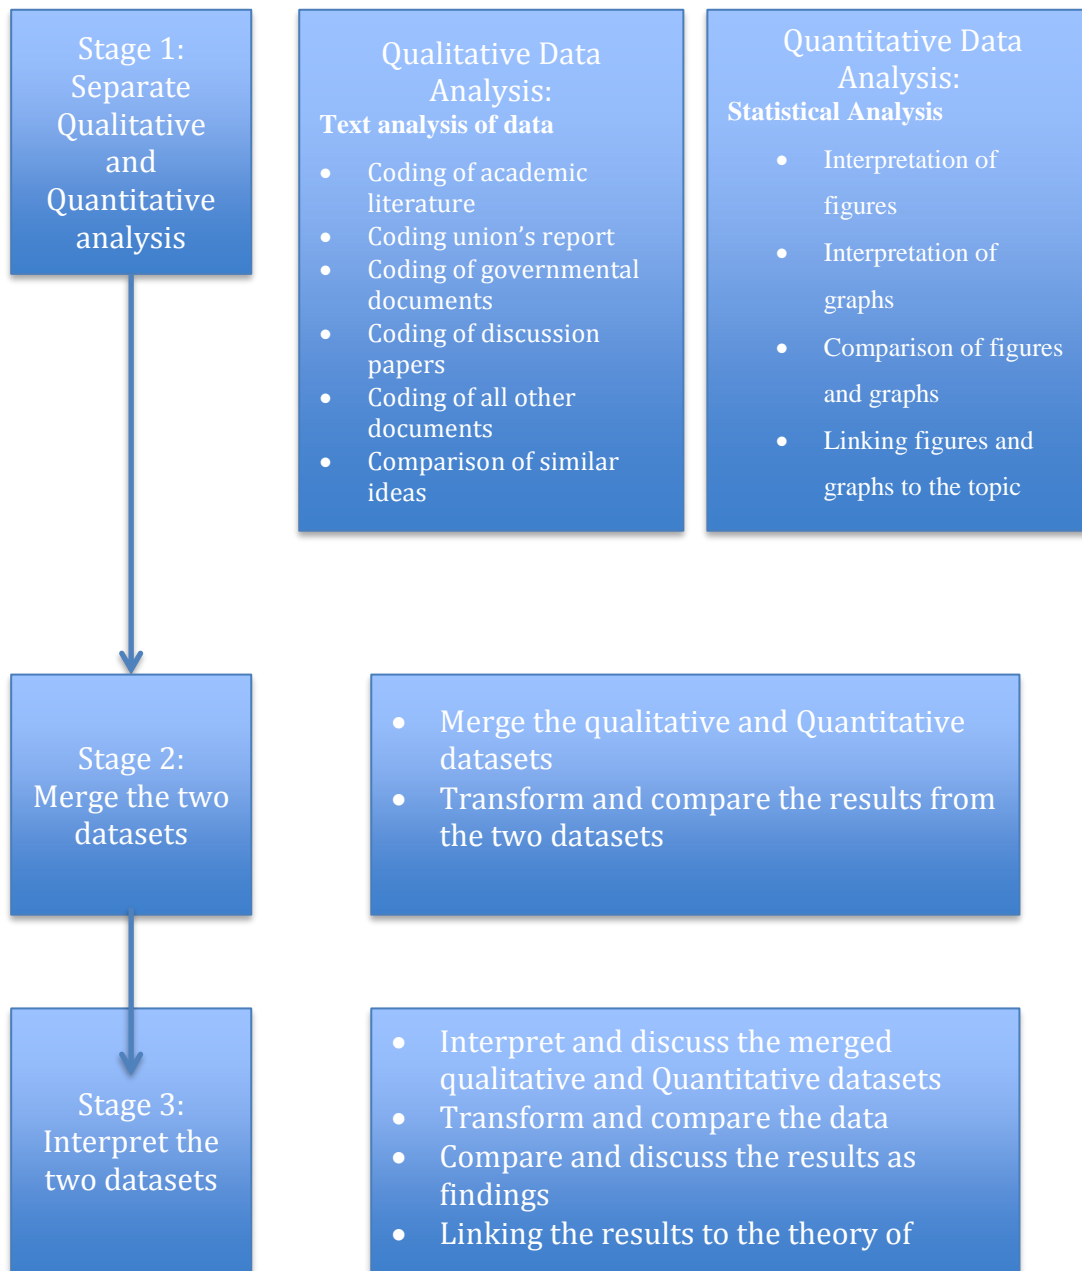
Stage 1: Separate Qualitative and Quantitative analysis

Qualitative Data Analysis:
Text analysis of data

- Coding of academic literature
- Coding union's report
- Coding of governmental documents
- Coding of discussion papers
- Coding of all other documents
- Comparison of similar ideas

Quantitative Data Analysis:
Statistical Analysis

- Interpretation of figures
- Interpretation of graphs
- Comparison of figures and graphs
- Linking figures and graphs to the topic

Stage 2: Merge the two datasets

- Merge the qualitative and Quantitative datasets
- Transform and compare the results from the two datasets

Stage 3: Interpret the two datasets

- Interpret and discuss the merged qualitative and Quantitative datasets
- Transform and compare the data
- Compare and discuss the results as findings
- Linking the results to the theory of